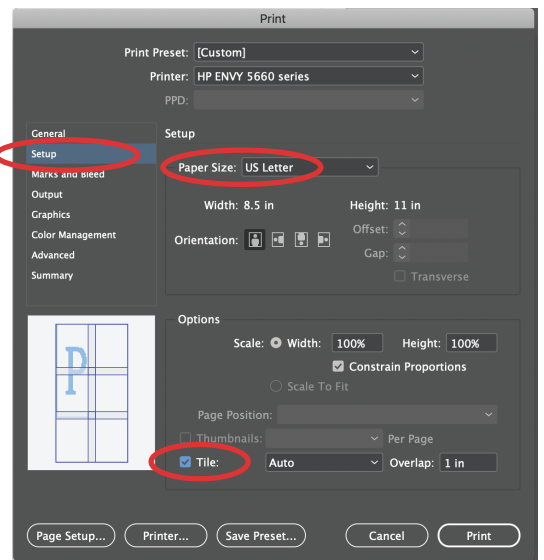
Print

Print Preset: [Custom]
Printer: HP ENVY 5660 series
PPD:

General
Setup
Marks and Bleed
Output
Graphics
Color Management
Advanced
Summary

Setup

Paper Size: US Letter

Width: 8.5 in
Height: 11 in
Orientation:
Offset:
Gap:
Transverse

P

Options

Scale: Width: 100%
Height: 100%
Constrain Proportions
Scale To Fit
Page Position:
Thumbnails:
Per Page
Tile: Auto
Overlap: 1 in

Page Setup...
Printer...
Save Preset...
Cancel
Print